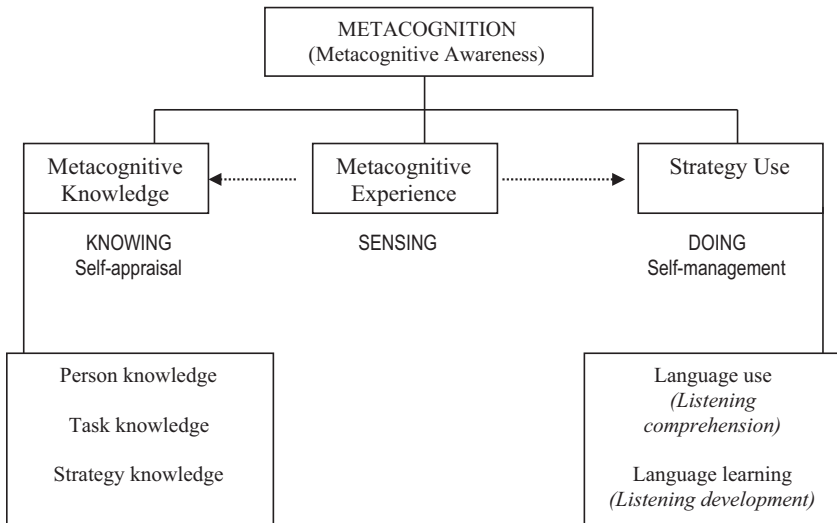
METACOGNITION
(Metacognitive Awareness)

Metacognitive Knowledge

Metacognitive Experience

Strategy Use

KNOWING
Self-appraisal

SENSING

DOING
Self-management

Person knowledge

Task knowledge

Strategy knowledge

Language use
*(Listening comprehension)*

Language learning
*(Listening development)*